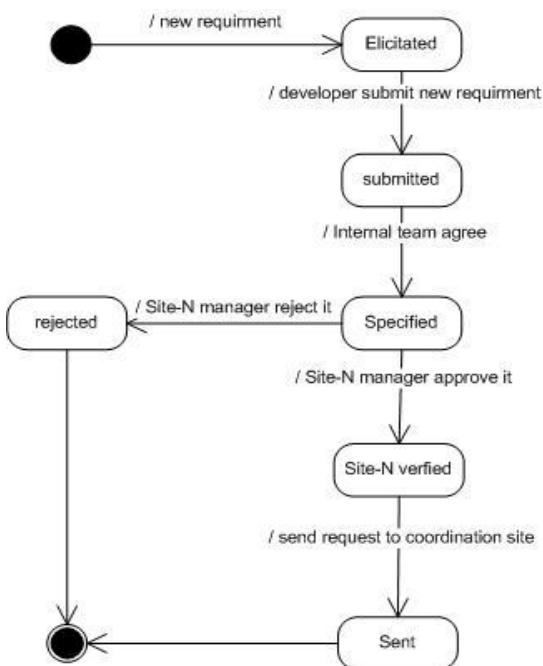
/ new requirment

Elicitated

/ developer submit new requirment

submitted

/ Internal team agree

rejected

/ Site-N manager reject it

Specified

/ Site-N manager approve it

Site-N verfied

/ send request to coordination site

Sent